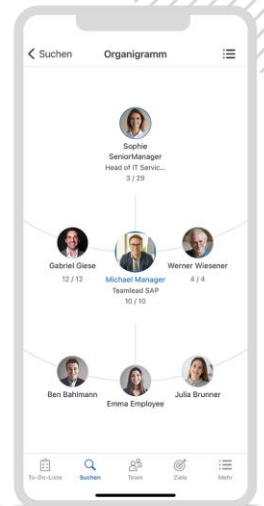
< Suchen
Organigramm

Sophie
SeniorManager
Head of IT Servic...
3 / 29

Gabriel Giese
12 / 12

Michael Manager
Teamlead SAP
10 / 10

Werner Wiesener
4 / 4

Ben Bahlmann

Emma Employee

Julia Brunner

To-Do-Liste
Suchen
Team
Ziele
Mehr